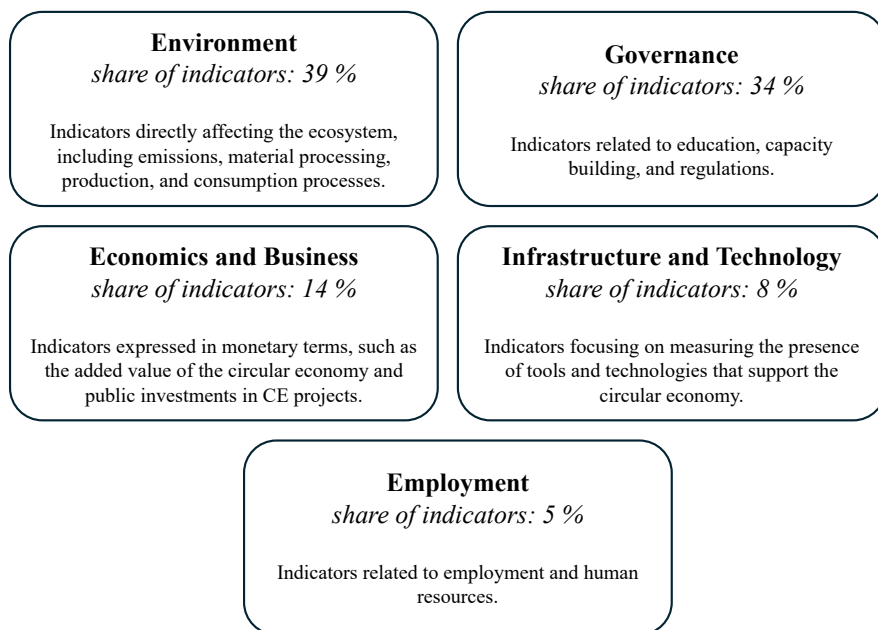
**Environment**
*share of indicators: 39 %*

Indicators directly affecting the ecosystem, including emissions, material processing, production, and consumption processes.

**Governance**
*share of indicators: 34 %*

Indicators related to education, capacity building, and regulations.

**Economics and Business**
*share of indicators: 14 %*

Indicators expressed in monetary terms, such as the added value of the circular economy and public investments in CE projects.

**Infrastructure and Technology**
*share of indicators: 8 %*

Indicators focusing on measuring the presence of tools and technologies that support the circular economy.

**Employment**
*share of indicators: 5 %*

Indicators related to employment and human resources.